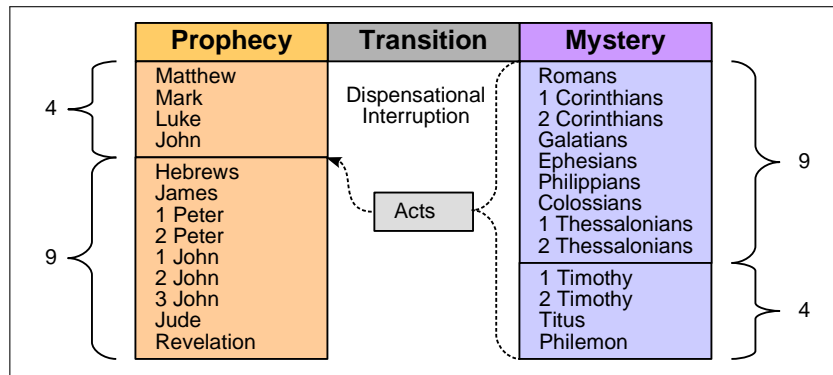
| Prophecy | Transition | Mystery |
|---|---|---|
| Matthew<br>Mark<br>Luke<br>John | Dispensational Interruption | Romans<br>1 Corinthians<br>2 Corinthians<br>Galatians<br>Ephesians<br>Philippians<br>Colossians<br>1 Thessalonians<br>2 Thessalonians |
| Hebrews<br>James<br>1 Peter<br>2 Peter<br>1 John<br>2 John<br>3 John<br>Jude<br>Revelation | Acts | 1 Timothy<br>2 Timothy<br>Titus<br>Philemon |

4

9

9

4